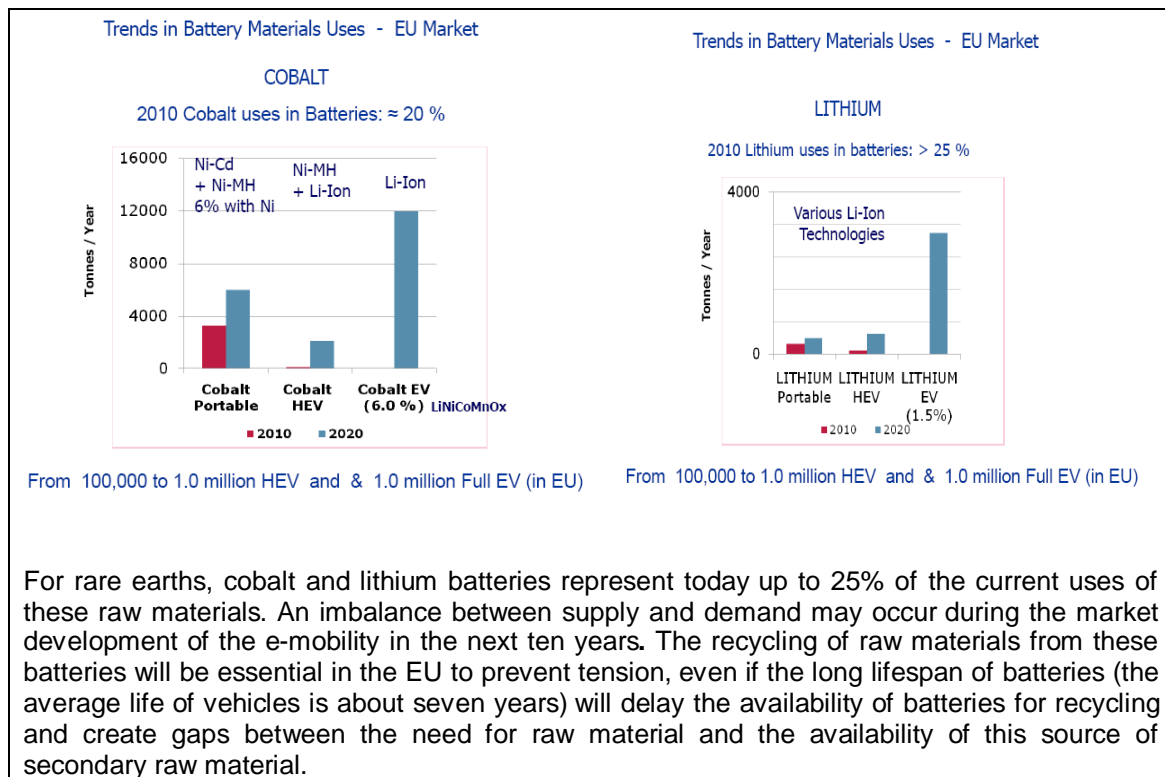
Trends in Battery Materials Uses - EU Market

COBALT

2010 Cobalt uses in Batteries: ≈ 20 %

16000
12000
8000
4000
0

Tonnes / Year

Ni-Cd + Ni-MH 6% with Ni

Ni-MH + Li-Ion

Li-Ion

Cobalt Portable

Cobalt HEV

Cobalt EV (6.0 %) LiNiCoMnOx

2010 2020

From 100,000 to 1.0 million HEV and & 1.0 million Full EV (in EU)

Trends in Battery Materials Uses - EU Market

LITHIUM

2010 Lithium uses in batteries: > 25 %

4000
0

Tonnes / Year

Various Li-Ion Technologies

LITHIUM Portable

LITHIUM HEV

LITHIUM EV (1.5%)

2010 2020

From 100,000 to 1.0 million HEV and & 1.0 million Full EV (in EU)

For rare earths, cobalt and lithium batteries represent today up to 25% of the current uses of these raw materials. An imbalance between supply and demand may occur during the market development of the e-mobility in the next ten years. The recycling of raw materials from these batteries will be essential in the EU to prevent tension, even if the long lifespan of batteries (the average life of vehicles is about seven years) will delay the availability of batteries for recycling and create gaps between the need for raw material and the availability of this source of secondary raw material.